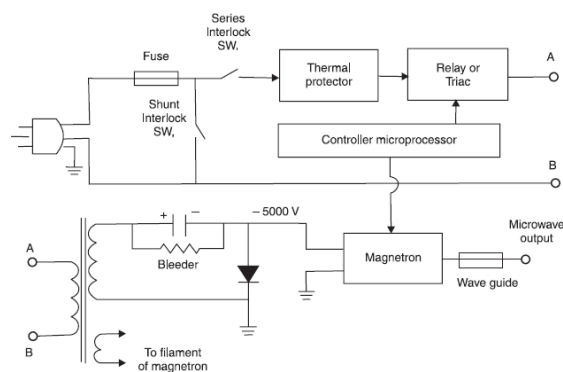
Series Interlock SW,

Fuse

Thermal protector

Relay or Triac

A

Shunt Interlock SW,

Controller microprocessor

B

+ −

− 5000 V

A

Bleeder

Magnetron

Microwave output

Wave guide

B

To filament of magnetron